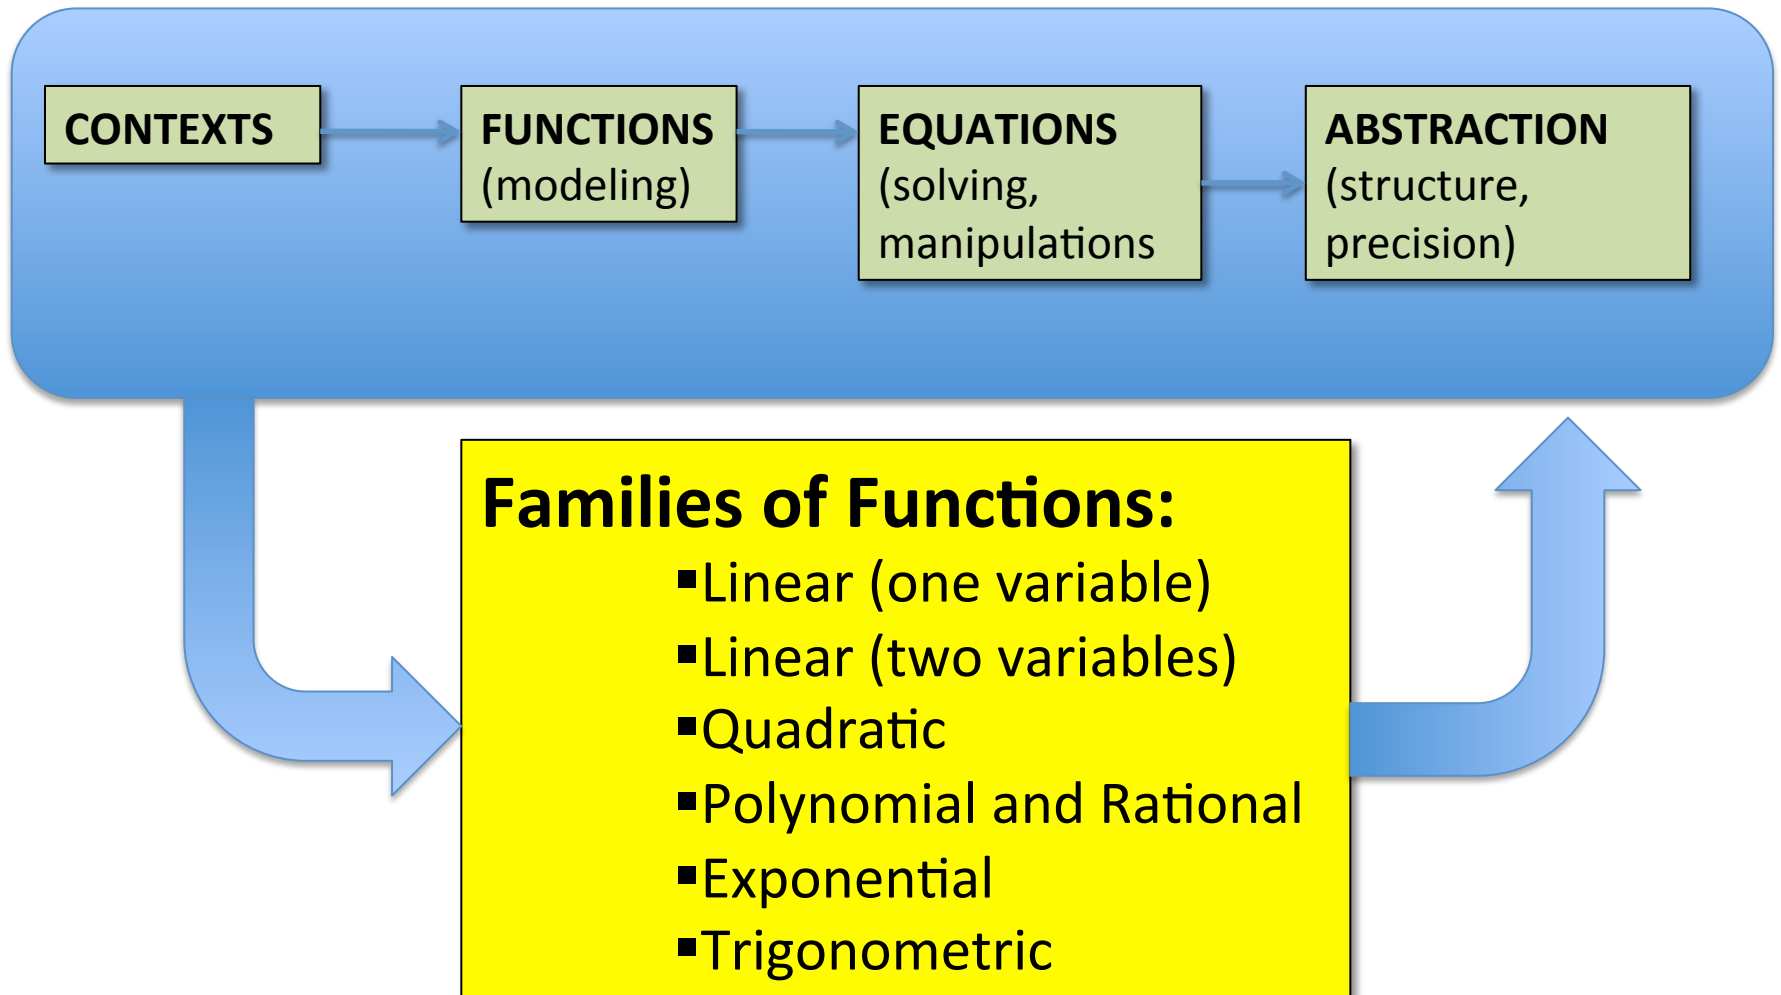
CONTEXTS

FUNCTIONS (modeling)

EQUATIONS (solving, manipulations

ABSTRACTION (structure, precision)

Families of Functions:
▪Linear (one variable)
▪Linear (two variables)
▪Quadratic
▪Polynomial and Rational
▪Exponential
▪Trigonometric